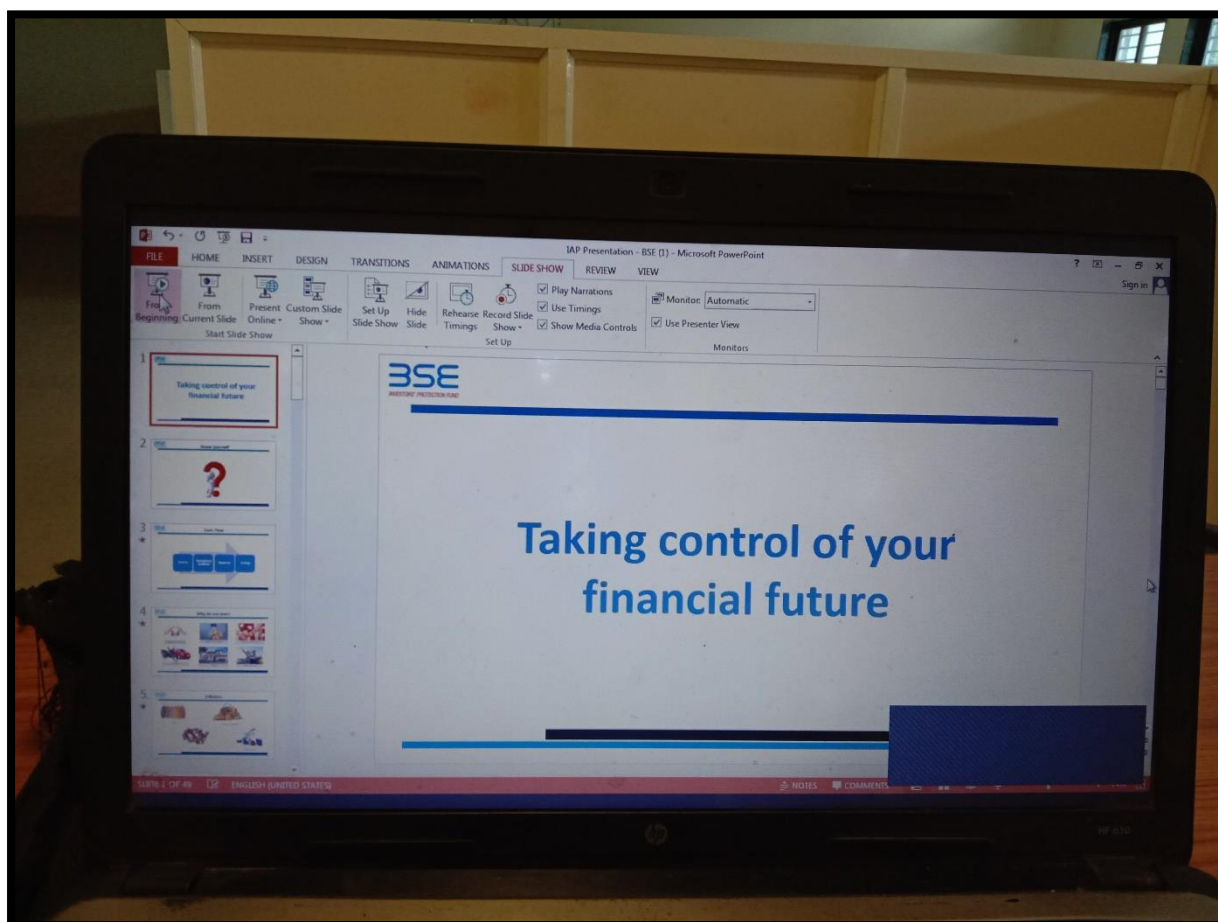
IAP Presentation - BSE (1) - Microsoft PowerPoint

FILE HOME INSERT DESIGN TRANSITIONS ANIMATIONS SLIDE SHOW REVIEW VIEW

Sign in

From Beginning From Current Slide Present Online Custom Slide Show
Start Slide Show

Set Up Slide Show Hide Slide Rehearse Timings Record Slide Show
Play Narrations
Use Timings
Show Media Controls
Set Up

Monitor: Automatic
Use Presenter View
Monitors

1
Taking control of your financial future

2
?

3

4
★

5
★

BSE
INVESTORS' PROTECTION FUND

Taking control of your financial future

SLIDE 1 OF 49 ENGLISH (UNITED STATES) NOTES COMMENTS